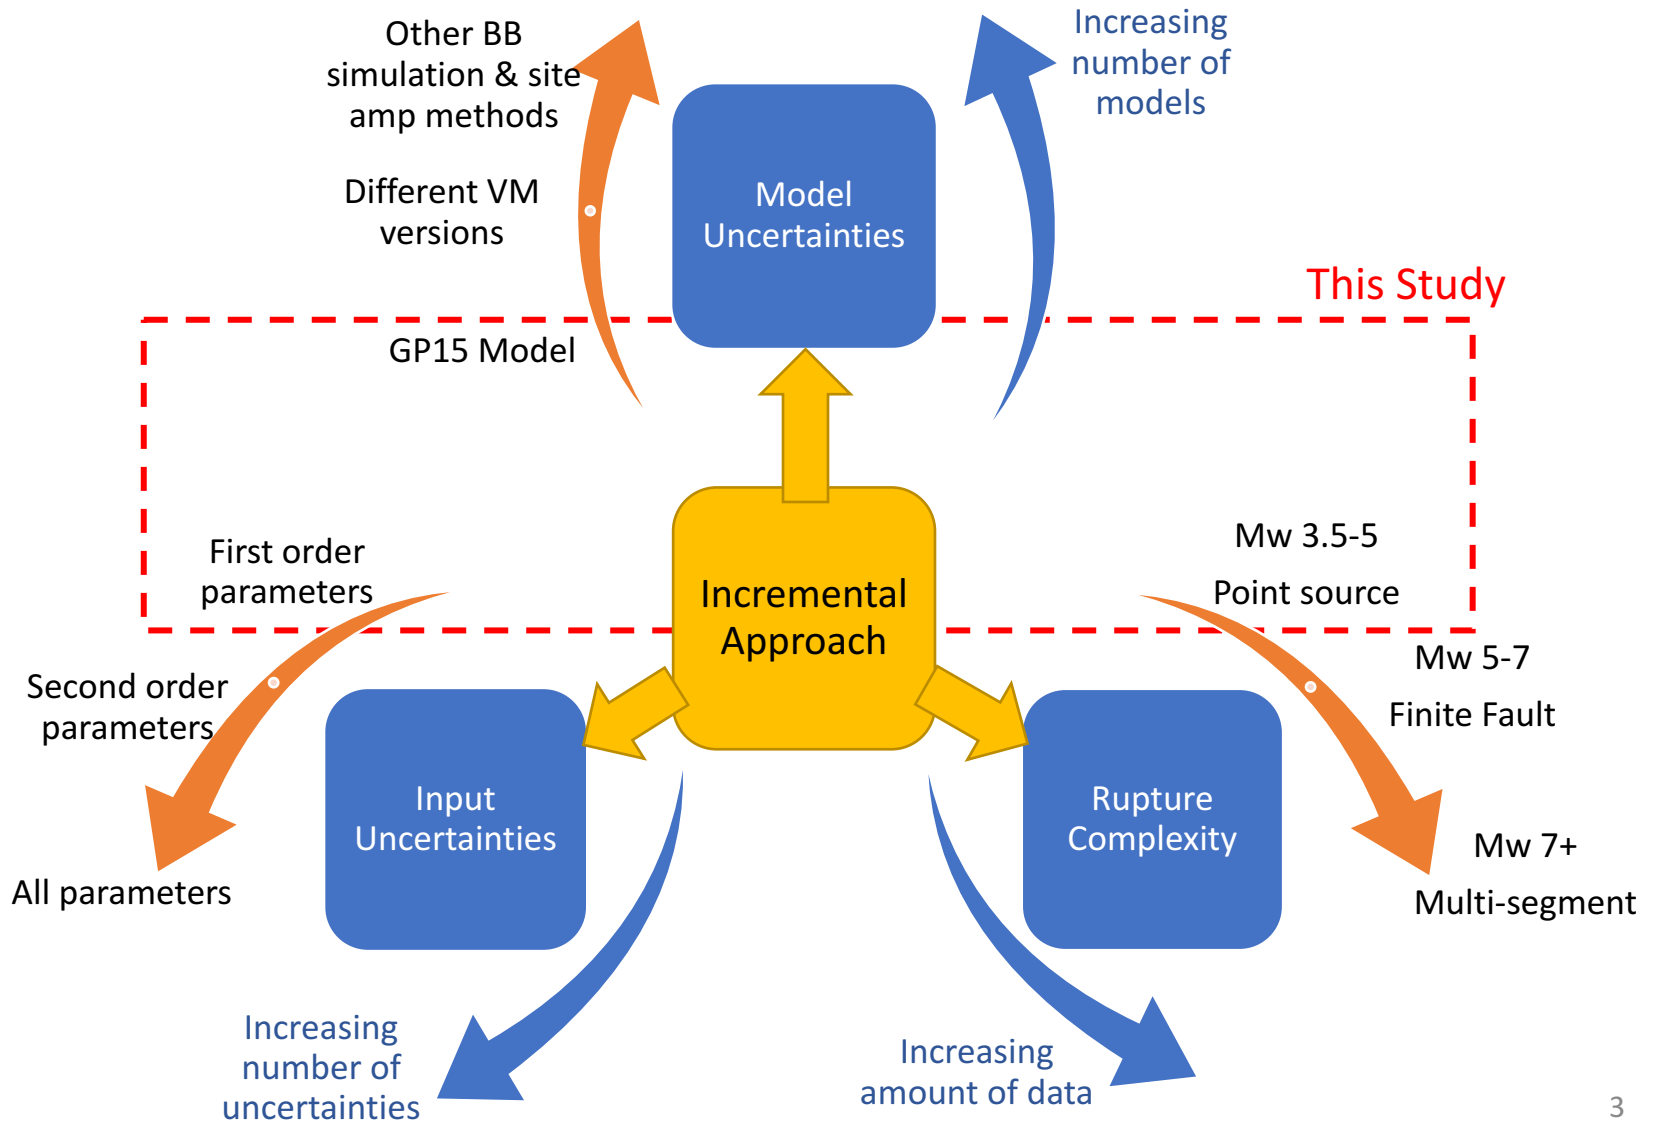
Other BB simulation & site amp methods

Increasing number of models

Model Uncertainties

Different VM versions

This Study

GP15 Model

First order parameters

Incremental Approach

Mw 3.5-5

Point source

Mw 5-7

Finite Fault

Second order parameters

Input Uncertainties

Rupture Complexity

Mw 7+

Multi-segment

All parameters

Increasing number of uncertainties

Increasing amount of data

3